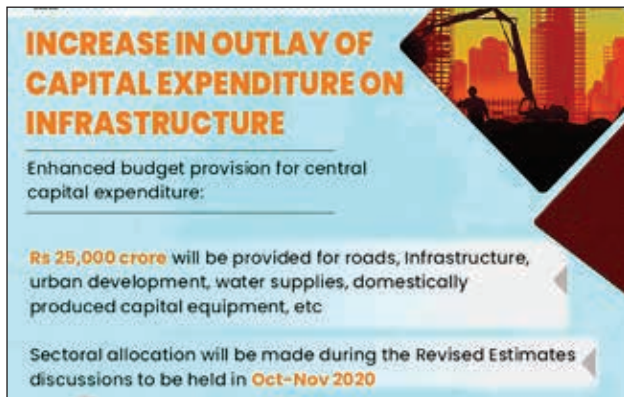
INCREASE IN OUTLAY OF CAPITAL EXPENDITURE ON INFRASTRUCTURE

Enhanced budget provision for central capital expenditure:

Rs 25,000 crore will be provided for roads, Infrastructure, urban development, water supplies, domestically produced capital equipment, etc

Sectoral allocation will be made during the Revised Estimates discussions to be held in Oct-Nov 2020